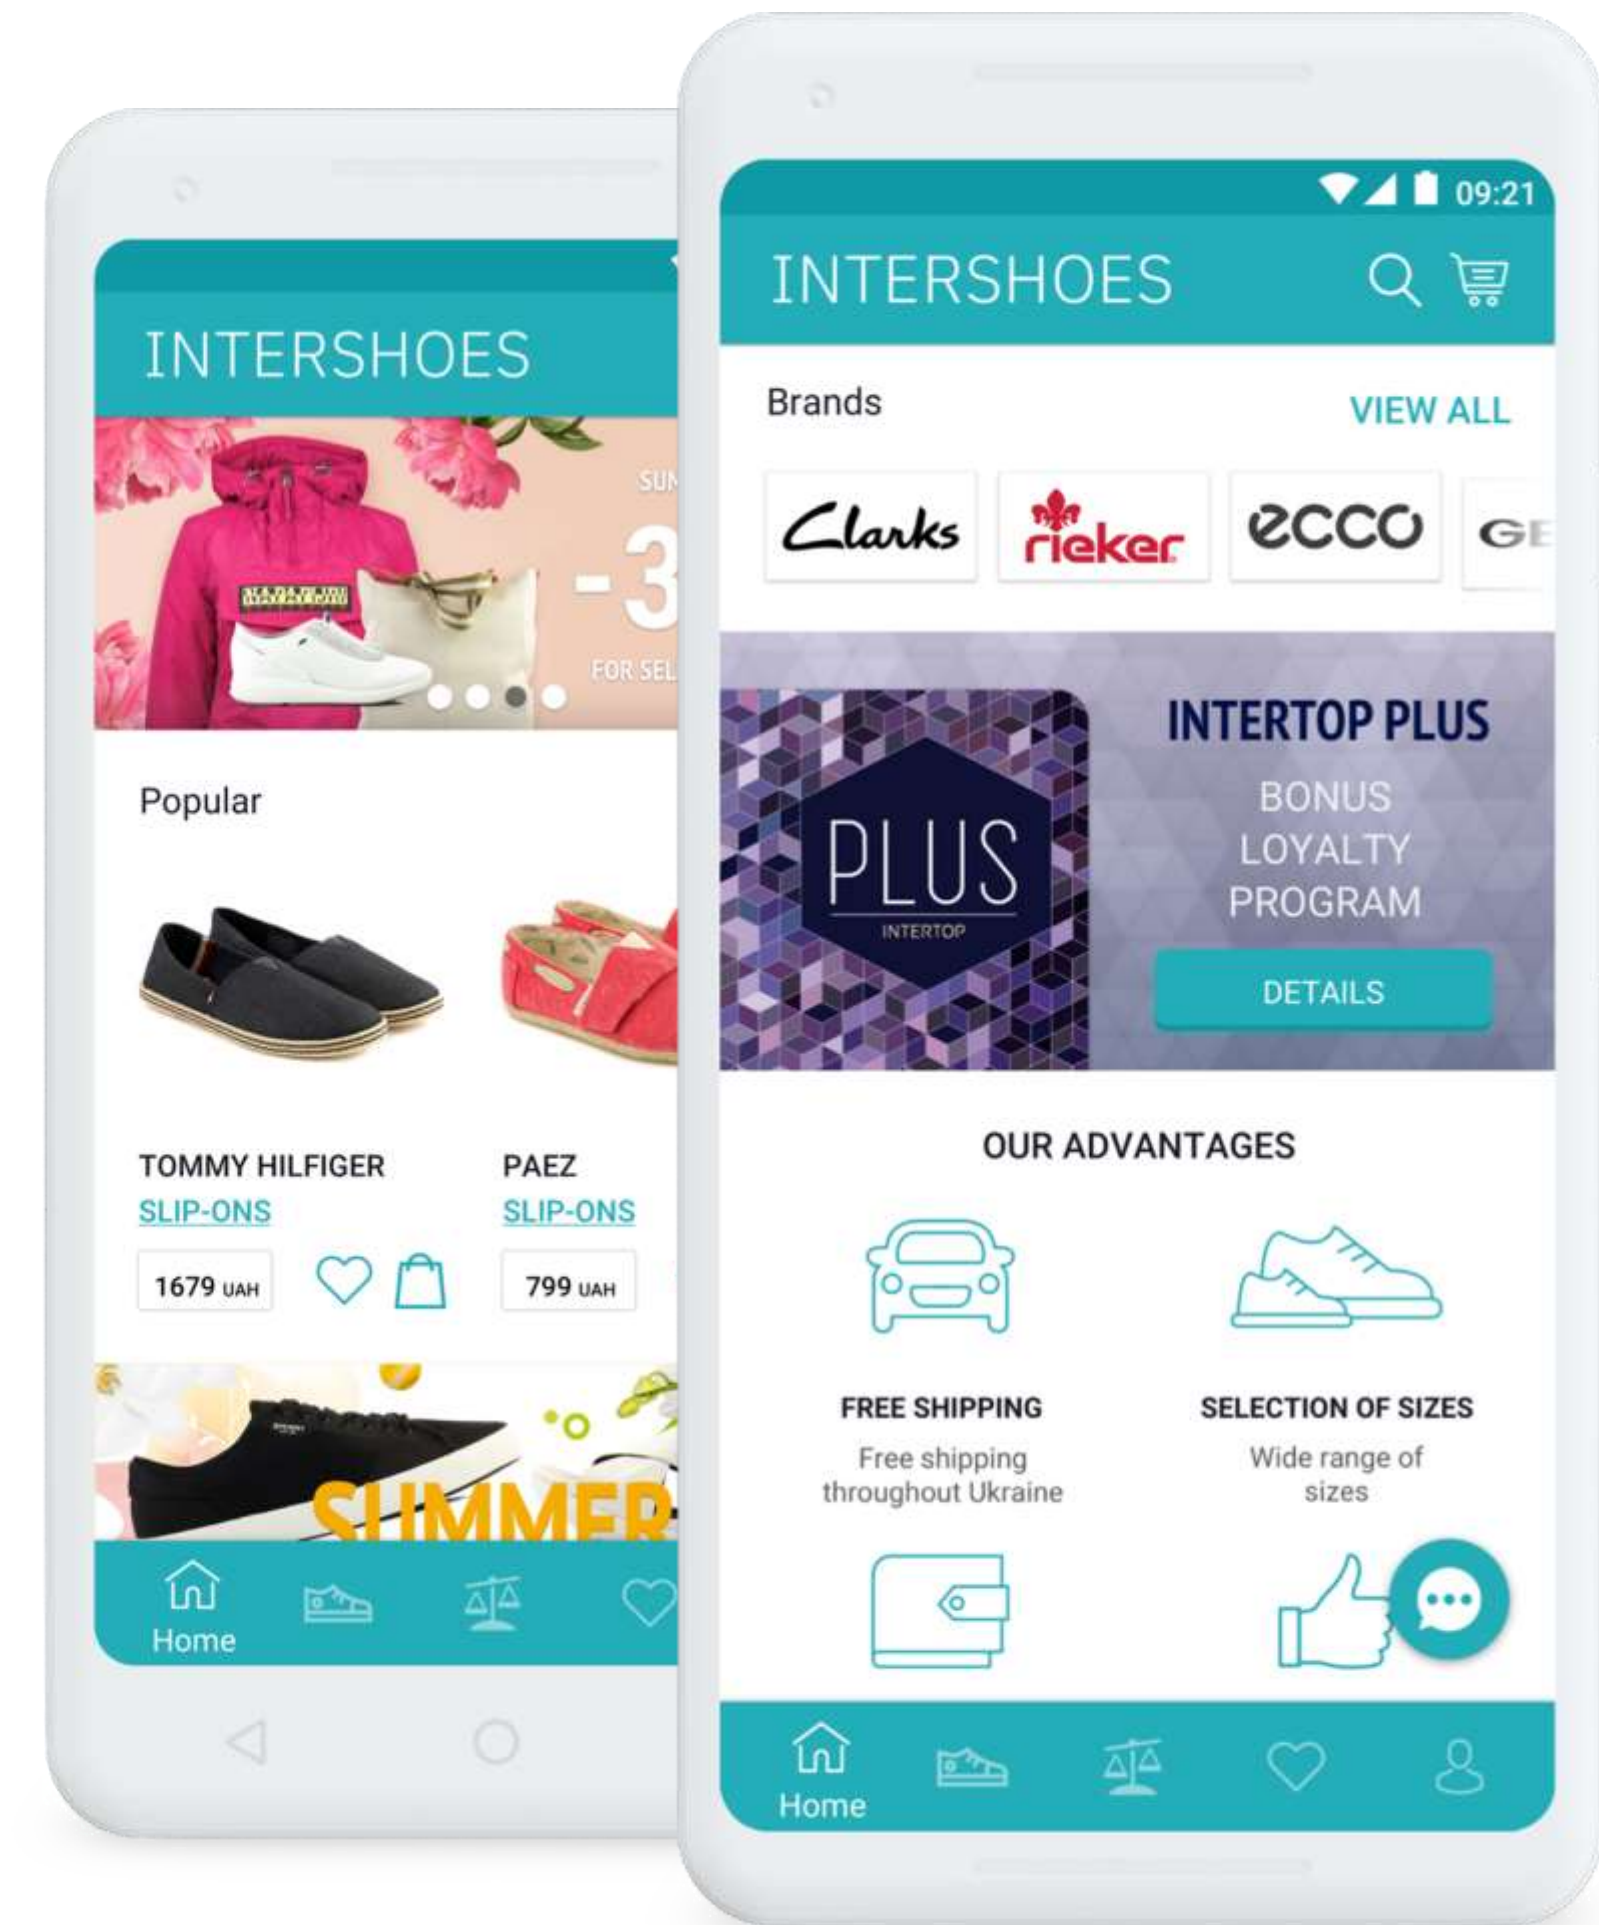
INTERSHOES

SUM

-3

FOR SEL

Popular

TOMMY HILFIGER
SLIP-ONS
1679 UAH

PAEZ
SLIP-ONS
799 UAH

SUMMER

Home

09:21

INTERSHOES

Brands
VIEW ALL

Clarks
rieker
ecco
GE

PLUS
INTERTOP

INTERTOP PLUS
BONUS
LOYALTY
PROGRAM
DETAILS

OUR ADVANTAGES

FREE SHIPPING
Free shipping throughout Ukraine

SELECTION OF SIZES
Wide range of sizes

Home